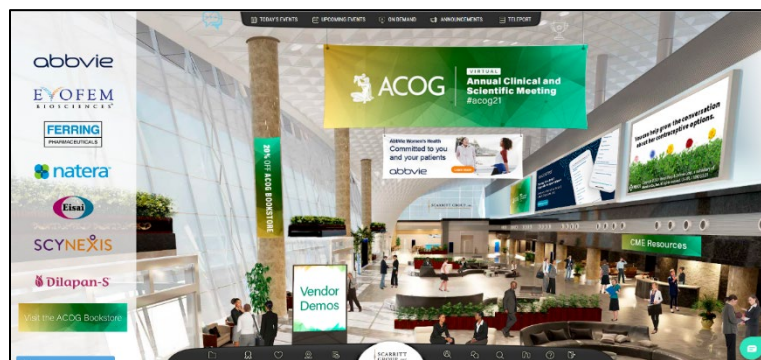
TODAY'S EVENTS UPCOMING EVENTS ON DEMAND ANNOUNCEMENTS TELEPORT

abbvie
EVOFEM BIOSCIENCES
FERRING PHARMACEUTICALS
natera
Eisai
SCYNEXIS
Dilapan-S
Visit the ACOG Bookstore

ACOG
VIRTUAL
Annual Clinical and Scientific Meeting
#acog21

20% OFF ACOG BOOKSTORE

AbbVie Women's Health
Committed to you and your patients
abbvie

You've helped give the conversation about her contraceptive options.

CME Resources

Vendor Demos

SCARBITT